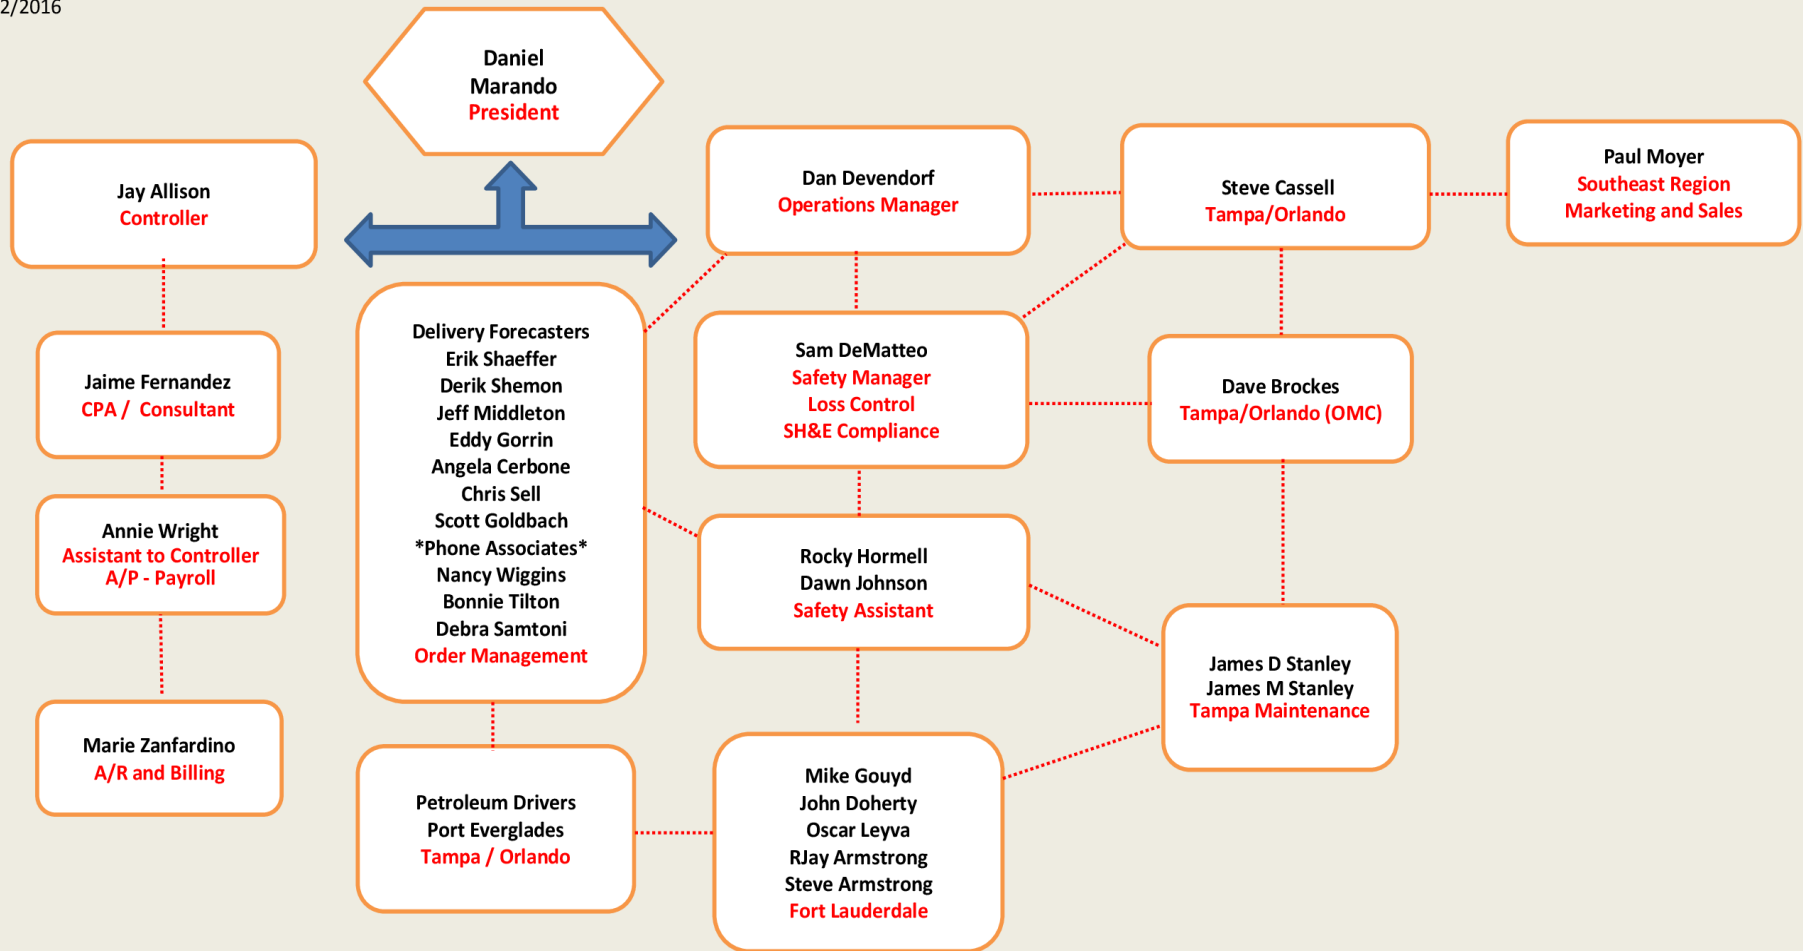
2/2016

Daniel
Marando
President

Jay Allison
Controller

Dan Devendorf
Operations Manager

Steve Cassell
Tampa/Orlando

Paul Moyer
Southeast Region
Marketing and Sales

Jaime Fernandez
CPA / Consultant

Delivery Forecasters
Erik Shaeffer
Derik Shemon
Jeff Middleton
Eddy Gorrin
Angela Cerbone
Chris Sell
Scott Goldbach
*Phone Associates*
Nancy Wiggins
Bonnie Tilton
Debra Samtoni
Order Management

Sam DeMatteo
Safety Manager
Loss Control
SH&E Compliance

Dave Brockes
Tampa/Orlando (OMC)

Annie Wright
Assistant to Controller
A/P - Payroll

Rocky Hormell
Dawn Johnson
Safety Assistant

James D Stanley
James M Stanley
Tampa Maintenance

Marie Zanfardino
A/R and Billing

Petroleum Drivers
Port Everglades
Tampa / Orlando

Mike Gouyd
John Doherty
Oscar Leyva
RJay Armstrong
Steve Armstrong
Fort Lauderdale